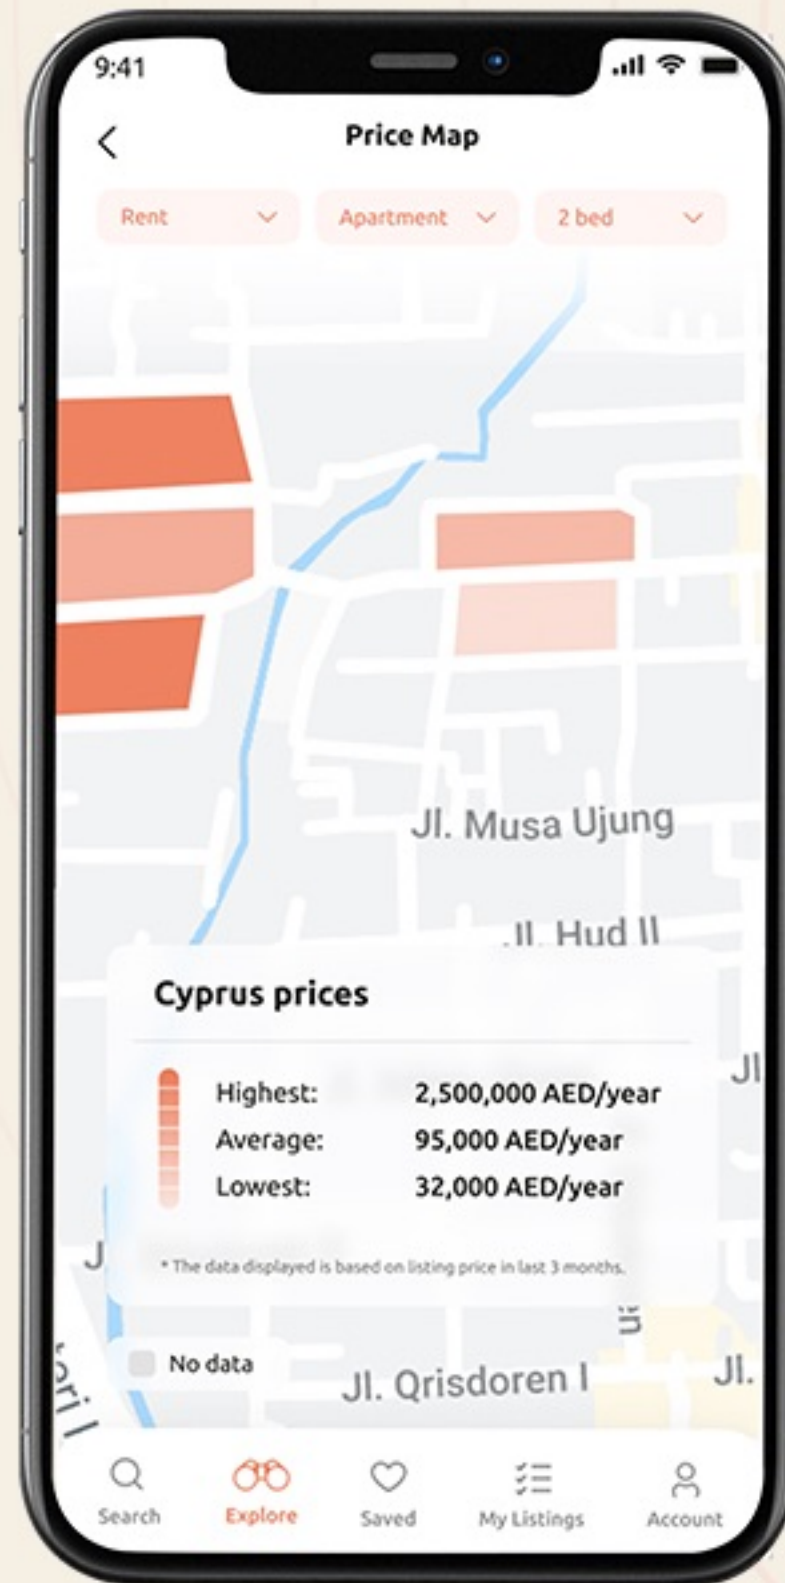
9:41

Price Map

Rent
Apartment
2 bed

Jl. Musa Ujung
Jl. Hud II

Cyprus prices

Highest: 2,500,000 AED/year
Average: 95,000 AED/year
Lowest: 32,000 AED/year

* The data displayed is based on listing price in last 3 months.

Jl
J
No data
Jl. Qrisdoren I
Jl.

Search
Explore
Saved
My Listings
Account